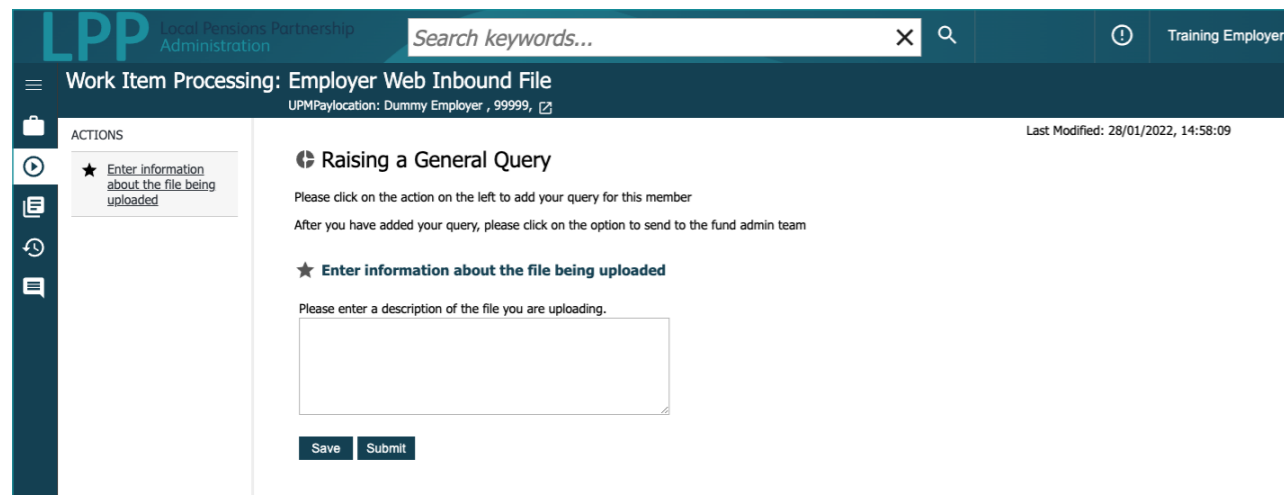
LPP Local Pensions Partnership Administration

Search keywords...

Training Employer

Work Item Processing: Employer Web Inbound File

UPMPaylocation: Dummy Employer , 99999,

ACTIONS

Enter information about the file being uploaded

Last Modified: 28/01/2022, 14:58:09

Raising a General Query

Please click on the action on the left to add your query for this member

After you have added your query, please click on the option to send to the fund admin team

Enter information about the file being uploaded

Please enter a description of the file you are uploading.

Save Submit